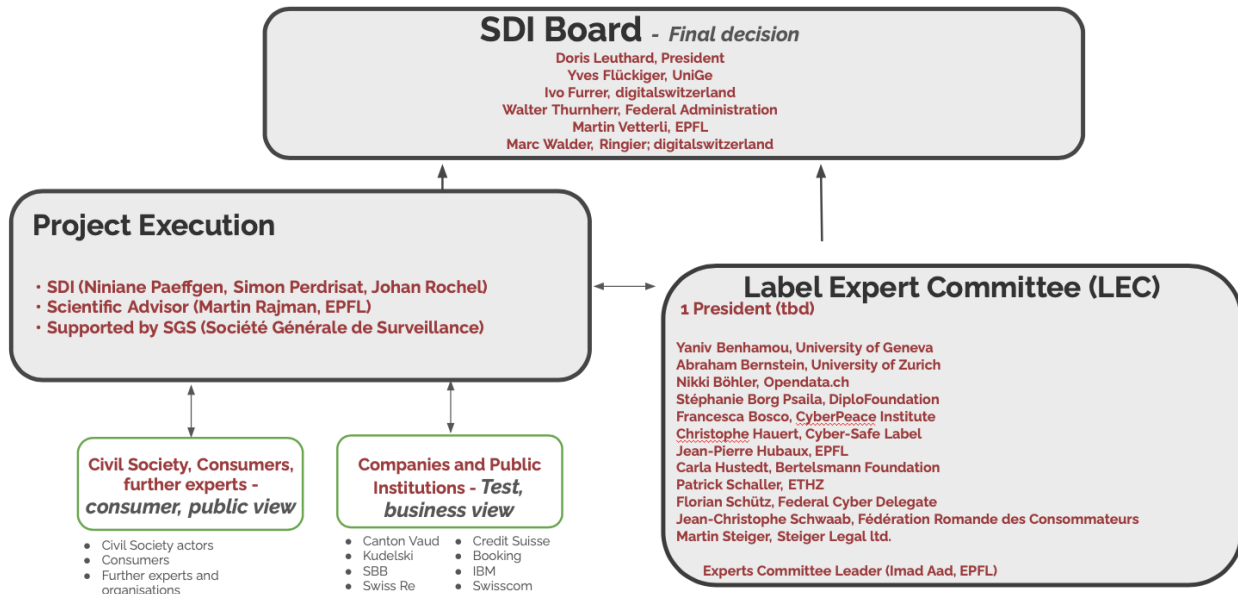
SDI Board - Final decision

Doris Leuthard, President
Yves Flückiger, UniGe
Ivo Furrer, digitalswitzerland
Walter Thurnherr, Federal Administration
Martin Vetterli, EPFL
Marc Walder, Ringier; digitalswitzerland

Project Execution

• SDI (Niniane Paeffgen, Simon Perdrisat, Johan Rochel)
• Scientific Advisor (Martin Rajman, EPFL)
• Supported by SGS (Société Générale de Surveillance)

Label Expert Committee (LEC)
1 President (tbd)

Yaniv Benhamou, University of Geneva
Abraham Bernstein, University of Zurich
Nikki Böhler, Opendata.ch
Stéphanie Borg Psaila, DiploFoundation
Francesca Bosco, CyberPeace Institute
Christophe Hauert, Cyber-Safe Label
Jean-Pierre Hubaux, EPFL
Carla Hustedt, Bertelsmann Foundation
Patrick Schaller, ETHZ
Florian Schütz, Federal Cyber Delegate
Jean-Christophe Schwaab, Fédération Romande des Consommateurs
Martin Steiger, Steiger Legal ltd.

Experts Committee Leader (Imad Aad, EPFL)

Civil Society, Consumers, further experts - consumer, public view

• Civil Society actors
• Consumers
• Further experts and organisations

Companies and Public Institutions - Test, business view

• Canton Vaud
• Kudelski
• SBB
• Swiss Re
• Credit Suisse
• Booking
• IBM
• Swisscom